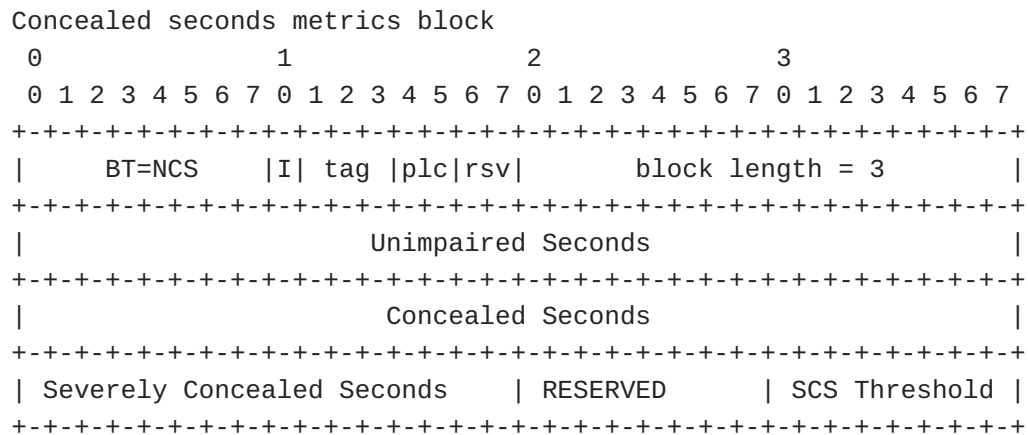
Concealed seconds metrics block

| 0 | 1 | 2 | 3 |
|---|---|---|---|
| 0 1 2 3 4 5 6 7 | 0 1 2 3 4 5 6 7 | 0 1 2 3 4 5 6 7 | 0 1 2 3 4 5 6 7 |

| BT=NCS | I | tag | plc | rsv | block length = 3 |
|---|---|---|---|---|---|
| Unimpaired Seconds | | | | | |
| Concealed Seconds | | | | | |
| Severely Concealed Seconds | RESERVED | SCS Threshold | | | |